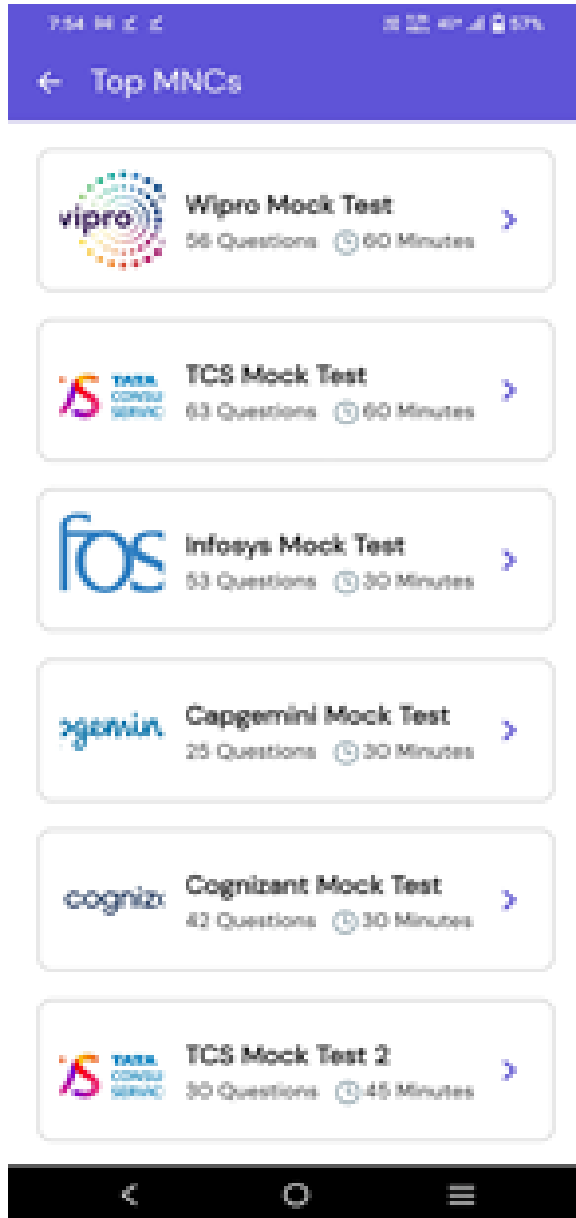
7:54

57%

Top MNCs

vipro

Wipro Mock Test

56 Questions 60 Minutes

TATA CONSU SERVIC

TCS Mock Test

63 Questions 60 Minutes

fos

Infosys Mock Test

53 Questions 30 Minutes

pgemin

Capgemini Mock Test

25 Questions 30 Minutes

cogniz

Cognizant Mock Test

42 Questions 30 Minutes

TATA CONSU SERVIC

TCS Mock Test 2

30 Questions 45 Minutes